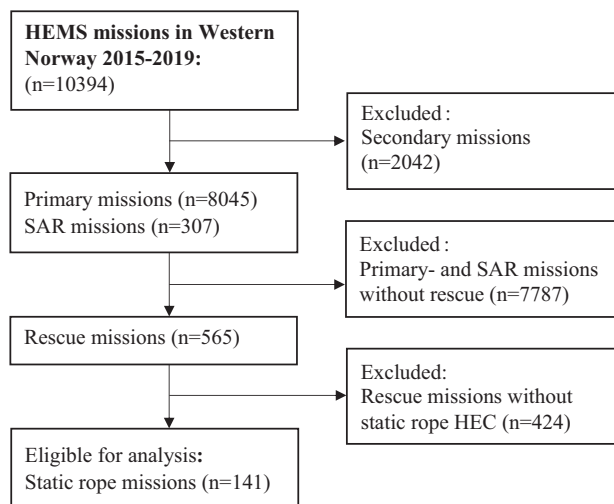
**HEMS missions in Western Norway 2015-2019:**
(n=10394)

Excluded :
Secondary missions
(n=2042)

Primary missions (n=8045)
SAR missions (n=307)

Excluded :
Primary- and SAR missions without rescue (n=7787)

Rescue missions (n=565)

Excluded:
Rescue missions without static rope HEC (n=424)

Eligible for analysis**:**
Static rope missions (n=141)